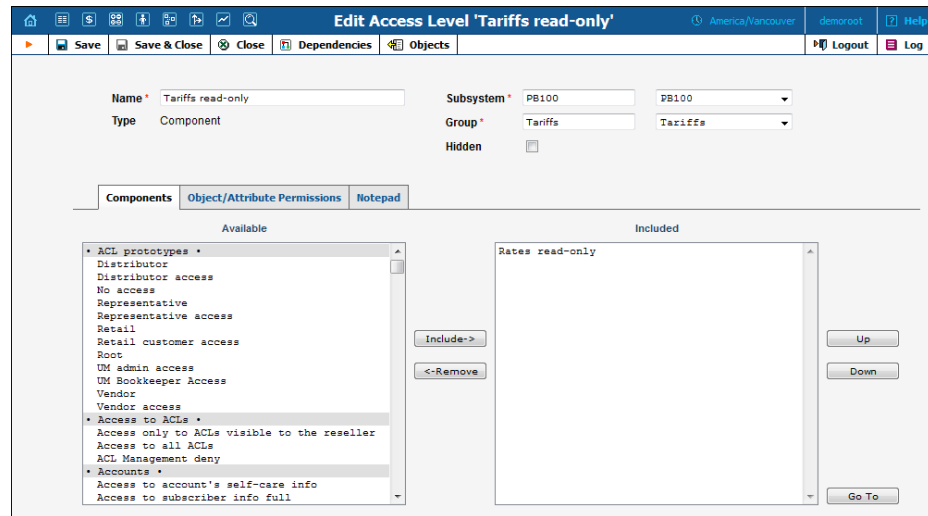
Edit Access Level 'Tariffs read-only'

America/Vancouver

demoroot

Help

Save

Save & Close

Close

Dependencies

Objects

Logout

Log

Name * Tariffs read-only

Type Component

Subsystem * PB100 PB100

Group * Tariffs Tariffs

Hidden

Components

Object/Attribute Permissions

Notepad

Available

• ACL prototypes •
Distributor
Distributor access
No access
Representative
Representative access
Retail
Retail customer access
Root
UM admin access
UM Bookkeeper Access
Vendor
Vendor access
• Access to ACLs •
Access only to ACLs visible to the reseller
Access to all ACLs
ACL Management deny
• Accounts •
Access to account's self-care info
Access to subscriber info full

Include->

<-Remove

Included

Rates read-only

Up

Down

Go To